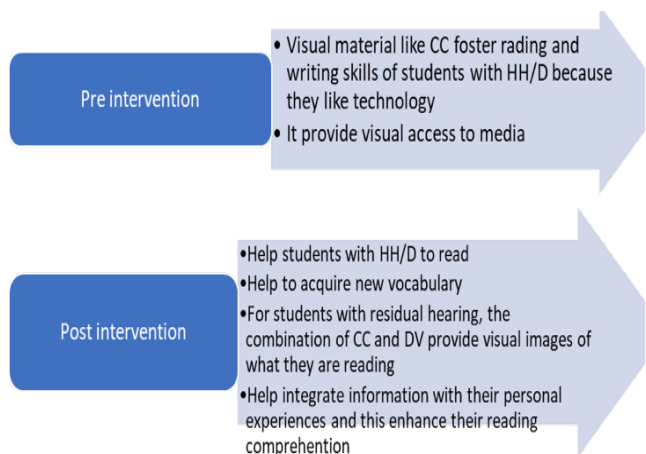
Pre intervention

• Visual material like CC foster rading and writing skills of students with HH/D because they like technology
• It provide visual access to media

Post intervention

•Help students with HH/D to read
•Help to acquire new vocabulary
•For students with residual hearing, the combination of CC and DV provide visual images of what they are reading
•Help integrate information with their personal experiences and this enhance their reading comprehention